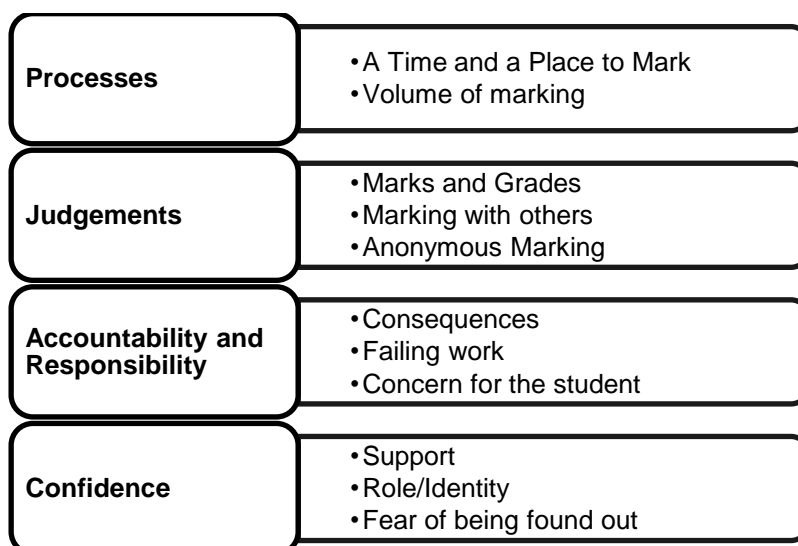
Processes

• A Time and a Place to Mark
• Volume of marking

Judgements

• Marks and Grades
• Marking with others
• Anonymous Marking

Accountability and Responsibility

• Consequences
• Failing work
• Concern for the student

Confidence

• Support
• Role/Identity
• Fear of being found out